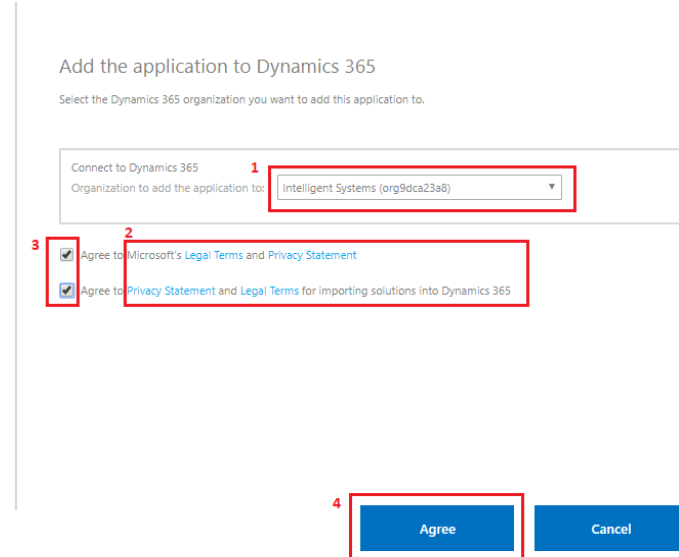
Add the application to Dynamics 365

Select the Dynamics 365 organization you want to add this application to.

Connect to Dynamics 365

Organization to add the application to:

1

Intelligent Systems (org9dca23a8)

3

2

Agree to Microsoft's Legal Terms and Privacy Statement

Agree to Privacy Statement and Legal Terms for importing solutions into Dynamics 365

4

Agree

Cancel